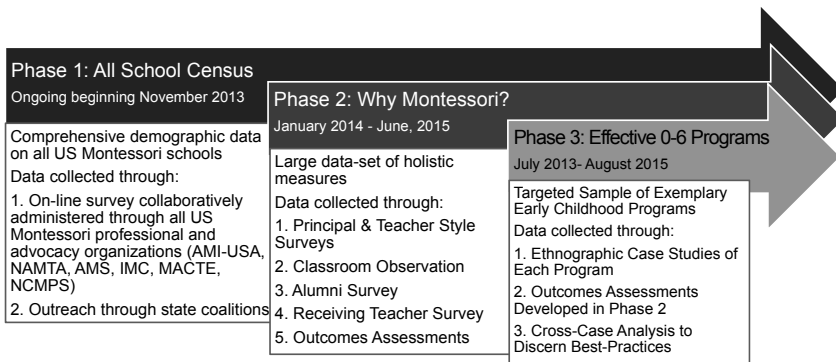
Phase 1: All School Census

Ongoing beginning November 2013

Comprehensive demographic data on all US Montessori schools

Data collected through:

1. On-line survey collaboratively administered through all US Montessori professional and advocacy organizations (AMI-USA, NAMTA, AMS, IMC, MACTE, NCMPS)

2. Outreach through state coalitions

Phase 2: Why Montessori?

January 2014 - June, 2015

Large data-set of holistic measures

Data collected through:

1. Principal & Teacher Style Surveys

2. Classroom Observation

3. Alumni Survey

4. Receiving Teacher Survey

5. Outcomes Assessments

Phase 3: Effective 0-6 Programs

July 2013- August 2015

Targeted Sample of Exemplary Early Childhood Programs

Data collected through:

1. Ethnographic Case Studies of Each Program

2. Outcomes Assessments Developed in Phase 2

3. Cross-Case Analysis to Discern Best-Practices